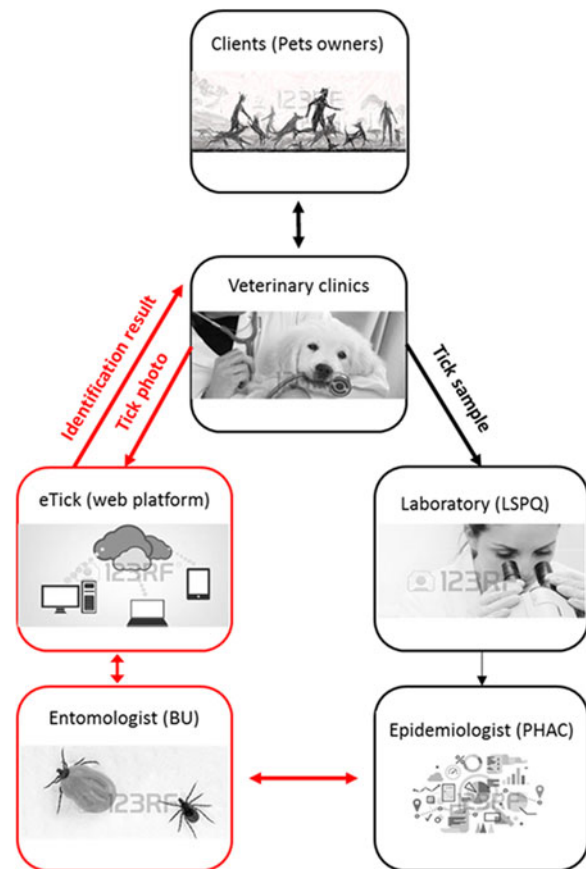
Clients (Pets owners)

123RF

Veterinary clinics

Identification result

Tick photo

Tick sample

eTick (web platform)

123RF

Laboratory (LSPQ)

123RF

Entomologist (BU)

123RF

Epidemiologist (PHAC)

123RF